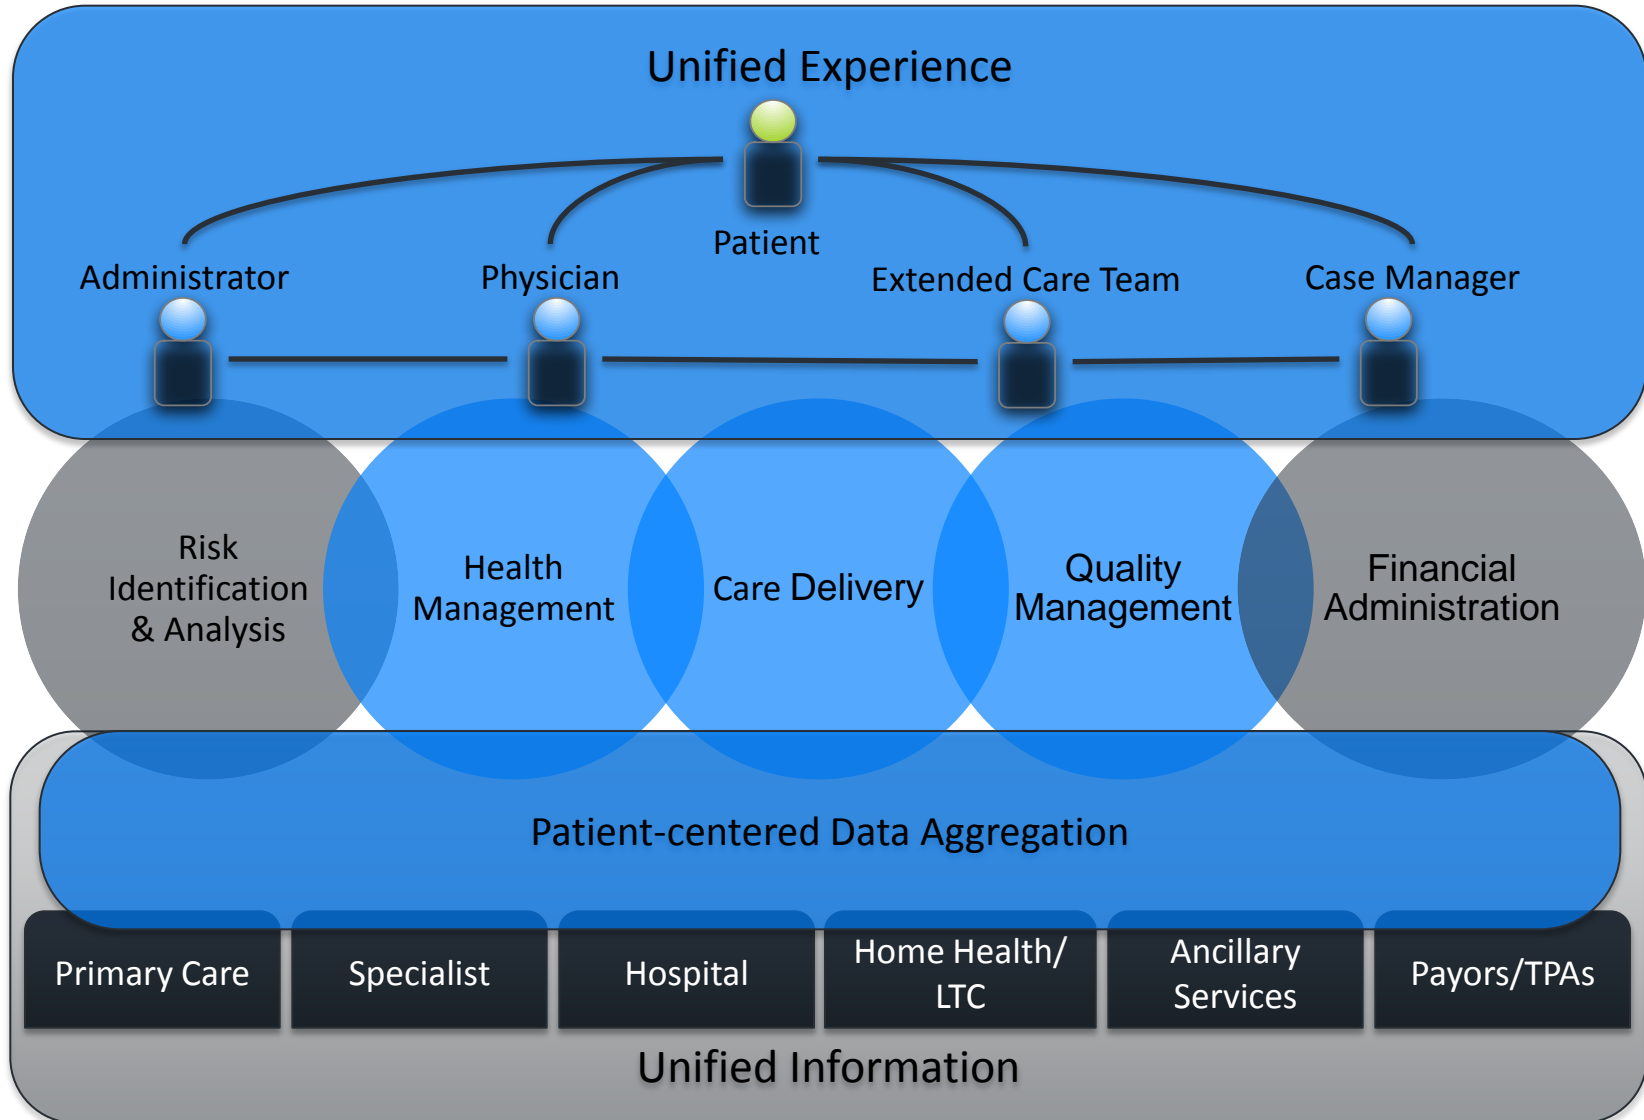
Unified Experience

Patient

Administrator

Physician

Extended Care Team

Case Manager

Risk Identification & Analysis

Health Management

Care Delivery

Quality Management

Financial Administration

Patient-centered Data Aggregation

Primary Care

Specialist

Hospital

Home Health/ LTC

Ancillary Services

Payors/TPAs

Unified Information